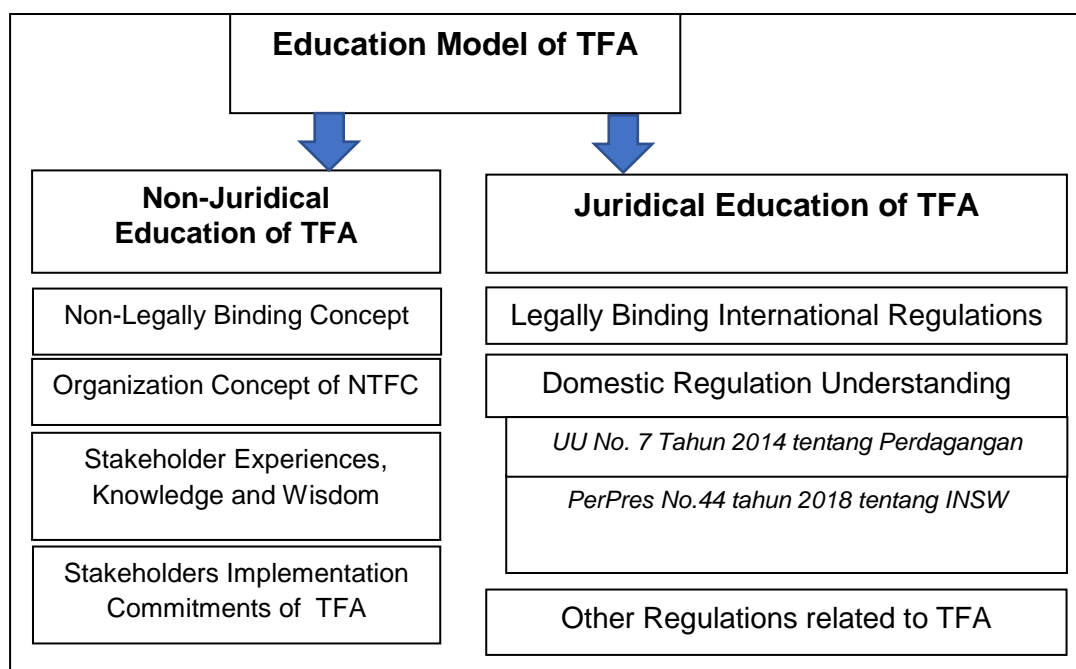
Education Model of TFA

Non-Juridical Education of TFA

Non-Legally Binding Concept

Organization Concept of NTFC

Stakeholder Experiences, Knowledge and Wisdom

Stakeholders Implementation Commitments of TFA

Juridical Education of TFA

Legally Binding International Regulations

Domestic Regulation Understanding

UU No. 7 Tahun 2014 tentang Perdagangan

PerPres No.44 tahun 2018 tentang INSW

Other Regulations related to TFA